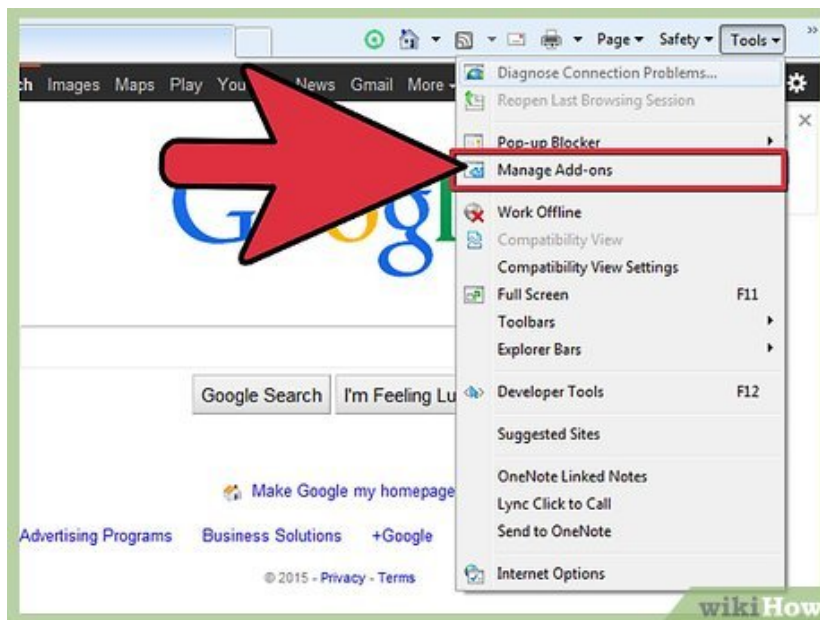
Page ▾ Safety ▾ Tools ▾ »

h Images Maps Play You News Gmail More

Diagnose Connection Problems...
Reopen Last Browsing Session
Pop-up Blocker
Manage Add-ons
Work Offline
Compatibility View
Compatibility View Settings
Full Screen F11
Toolbars
Explorer Bars
Developer Tools F12
Suggested Sites
OneNote Linked Notes
Lync Click to Call
Send to OneNote
Internet Options

Googl

Google Search I'm Feeling Lu

Make Google my homepage

Advertising Programs Business Solutions +Google

© 2015 - Privacy - Terms

wikiHow